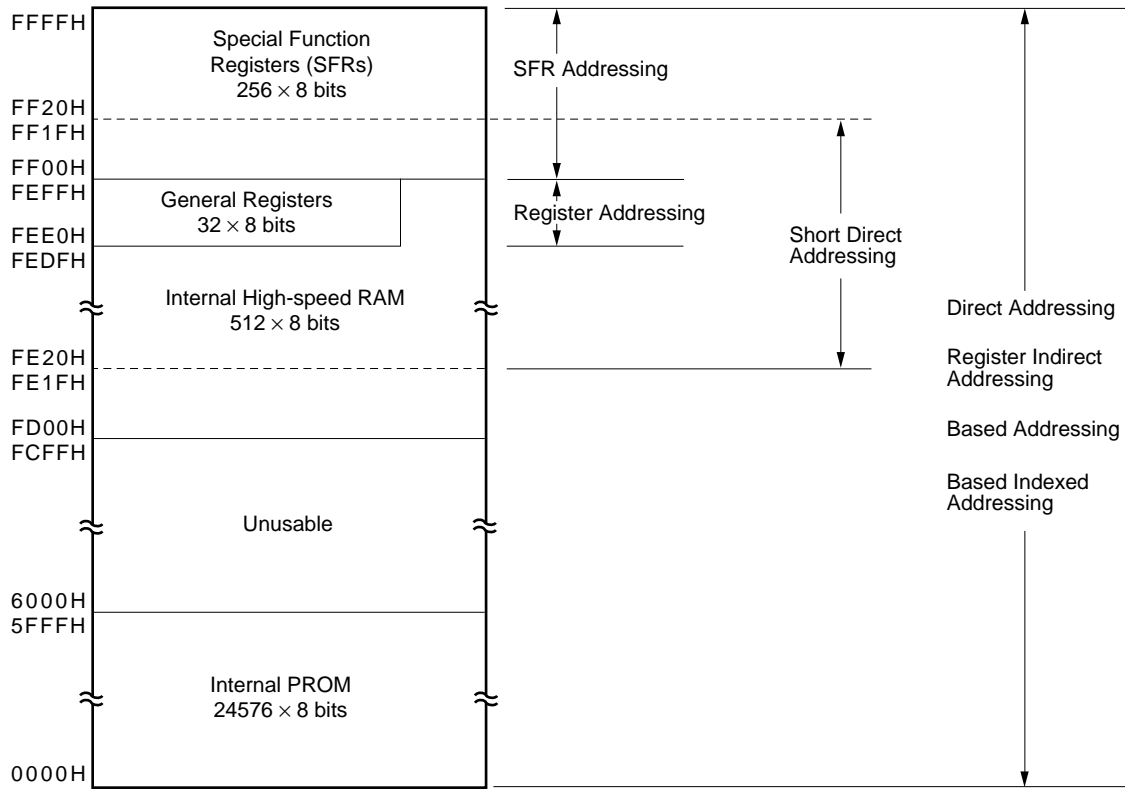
FFFFH
Special Function Registers (SFRs) $256 \times 8$ bits
SFR Addressing
FF20H
FF1FH
FF00H
FEFFH
General Registers $32 \times 8$ bits
Register Addressing
FEE0H
FEDFH
Short Direct Addressing
Internal High-speed RAM $512 \times 8$ bits
Direct Addressing
FE20H
FE1FH
Register Indirect Addressing
FD00H
FCFFH
Based Addressing
Based Indexed Addressing
Unusable
6000H
5FFFH
Internal PROM $24576 \times 8$ bits
0000H